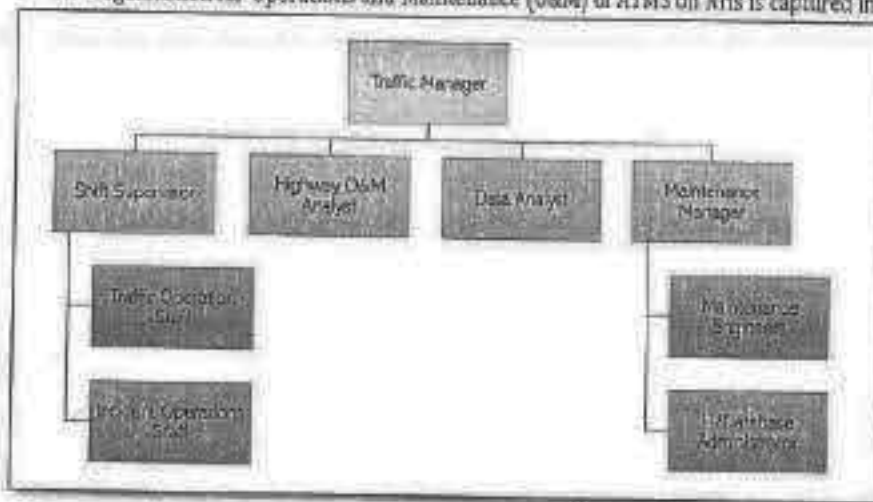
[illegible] Operations and Maintenance (O&M) of ATMS on NHs is captured in

Traffic Manager

Shift Supervisor

Highway O&M Analyst

Data Analyst

Maintenance Manager

Traffic Operation Staff

Incident Operations Staff

Maintenance Engineers

Infrastructure Administrator